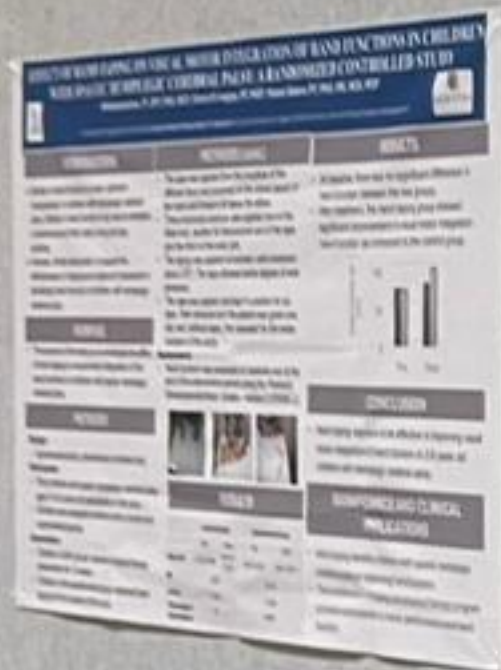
EFFECT OF HAND TAPING ON VISUAL MOTOR INTEGRATION OF HAND FUNCTIONS IN CHILDREN WITH SPASTIC HEMIPLEGIC CEREBRAL PALSY: A RANDOMIZED CONTROLLED STUDY

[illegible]

INTRODUCTION

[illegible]

METHODOLOGY

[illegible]

RESULTS

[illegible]

PURPOSE

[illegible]

METHODS

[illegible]

RESULTS

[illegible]

CONCLUSION

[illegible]

REFERENCES AND CLINICAL IMPLICATIONS

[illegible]